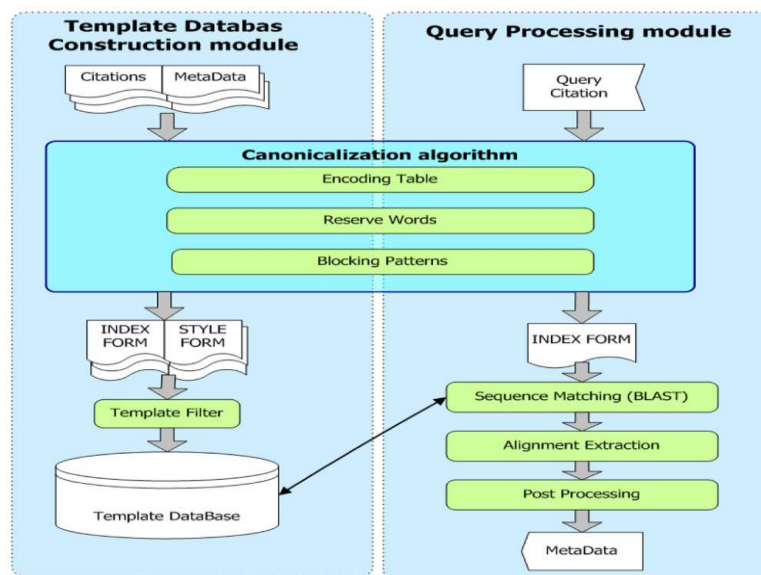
Template Databas Construction module

Query Processing module

Citations

MetaData

Query Citation

Canonicalization algorithm

Encoding Table

Reserve Words

Blocking Patterns

INDEX FORM

STYLE FORM

INDEX FORM

Template Filter

Sequence Matching (BLAST)

Alignment Extraction

Post Processing

Template DataBase

MetaData